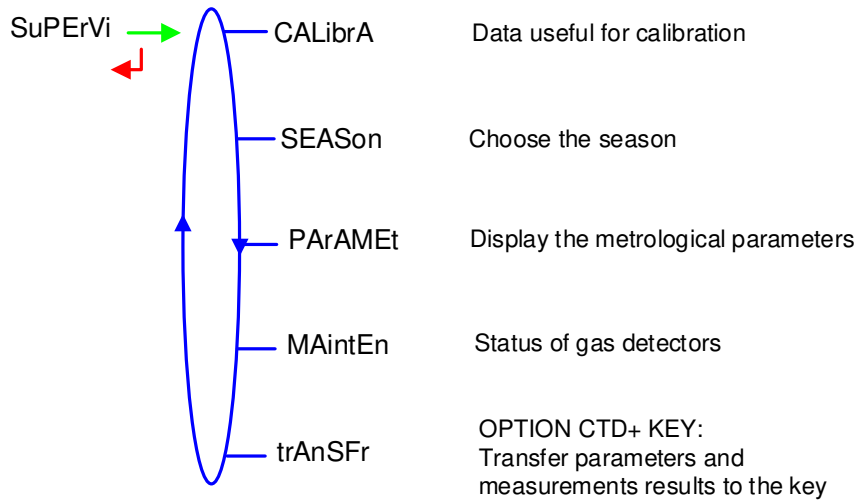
SuPErVi

CALibrA

Data useful for calibration

SEASon

Choose the season

PArAMEt

Display the metrological parameters

MAintEn

Status of gas detectors

trAnSFr

OPTION CTD+ KEY:
Transfer parameters and measurements results to the key